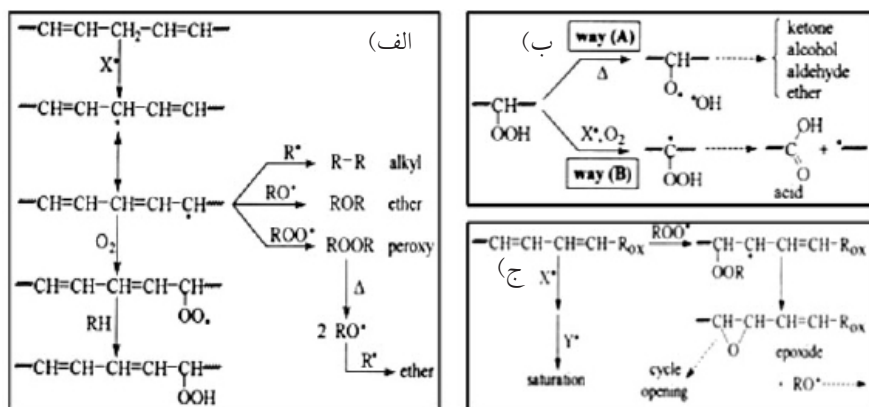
الف)

$-CH=CH-CH_2-CH=CH-$

$X^\bullet$

$-CH=CH-\dot{C}H-CH=CH-$

$-CH=CH-CH=CH-\dot{C}H-$

$R^\bullet$ R−R alkyl

$RO^\bullet$ ROR ether

$ROO^\bullet$ ROOR peroxy

$O_2$

$-CH=CH-CH=CH-CH-$ $OO^\bullet$

Δ

2 $RO^\bullet$

$R^\bullet$ ether

RH

$-CH=CH-CH=CH-CH-$ OOH

ب)

way (A)

Δ

$-CH-$ $O^\bullet$ $^\bullet OH$

ketone
alcohol
aldehyde
ether

$-CH-$ OOH

$X^\bullet, O_2$

way (B)

$-\dot{C}-$ OOH

$-C(=O)OH$ + $^\bullet-$

acid

ج)

$-CH=CH-CH=CH-R_{ox}$ $ROO^\bullet$ $-CH-\dot{C}H-CH=CH-R_{ox}$ OOR

$X^\bullet$

$Y^\bullet$

saturation

$-CH-CH-CH=CH-R_{ox}$ O

epoxide

cycle opening

$\cdot RO^\bullet$